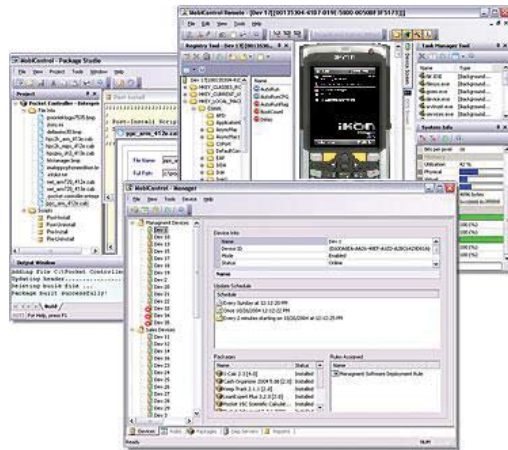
MobiControl Remote - Dev 1 [00135304-4107-019[-5000-0050BF3F5173]]

File Edit View Tools Help

Registry Tool - Dev 1 [00135304-4107

Task Manager Tool

System Info

MobiControl - Package Studio

File View Project Tools Window Help

Project

Pocket Controller - Enterprise

File Me

Script

PostInstall

PostUninstall

PreInstall

PreUninstall

Output Window

Adding File C:\Pocket Controller

Updating header...

Deleting build file...

Package built successfully!

Build

For Help, press F1

MobiControl - Manager

File View Tools Device Help

Management Devices

Dev 1

Device Info

Name

Dev 1

Device ID

Mode

Enabled

Status

Online

Update Schedule

Schedule

Every Sunday at 12:12:20 PM

Once 10/26/2004 at 12:12:25 PM

Every 2 minutes starting on 10/26/2004 at 12:12:25 PM

Packages

Name

Status

Installed

Rules Assigned

Name

Management Software Deployment Rule

Sales Devices

Devices

Ready

NUM